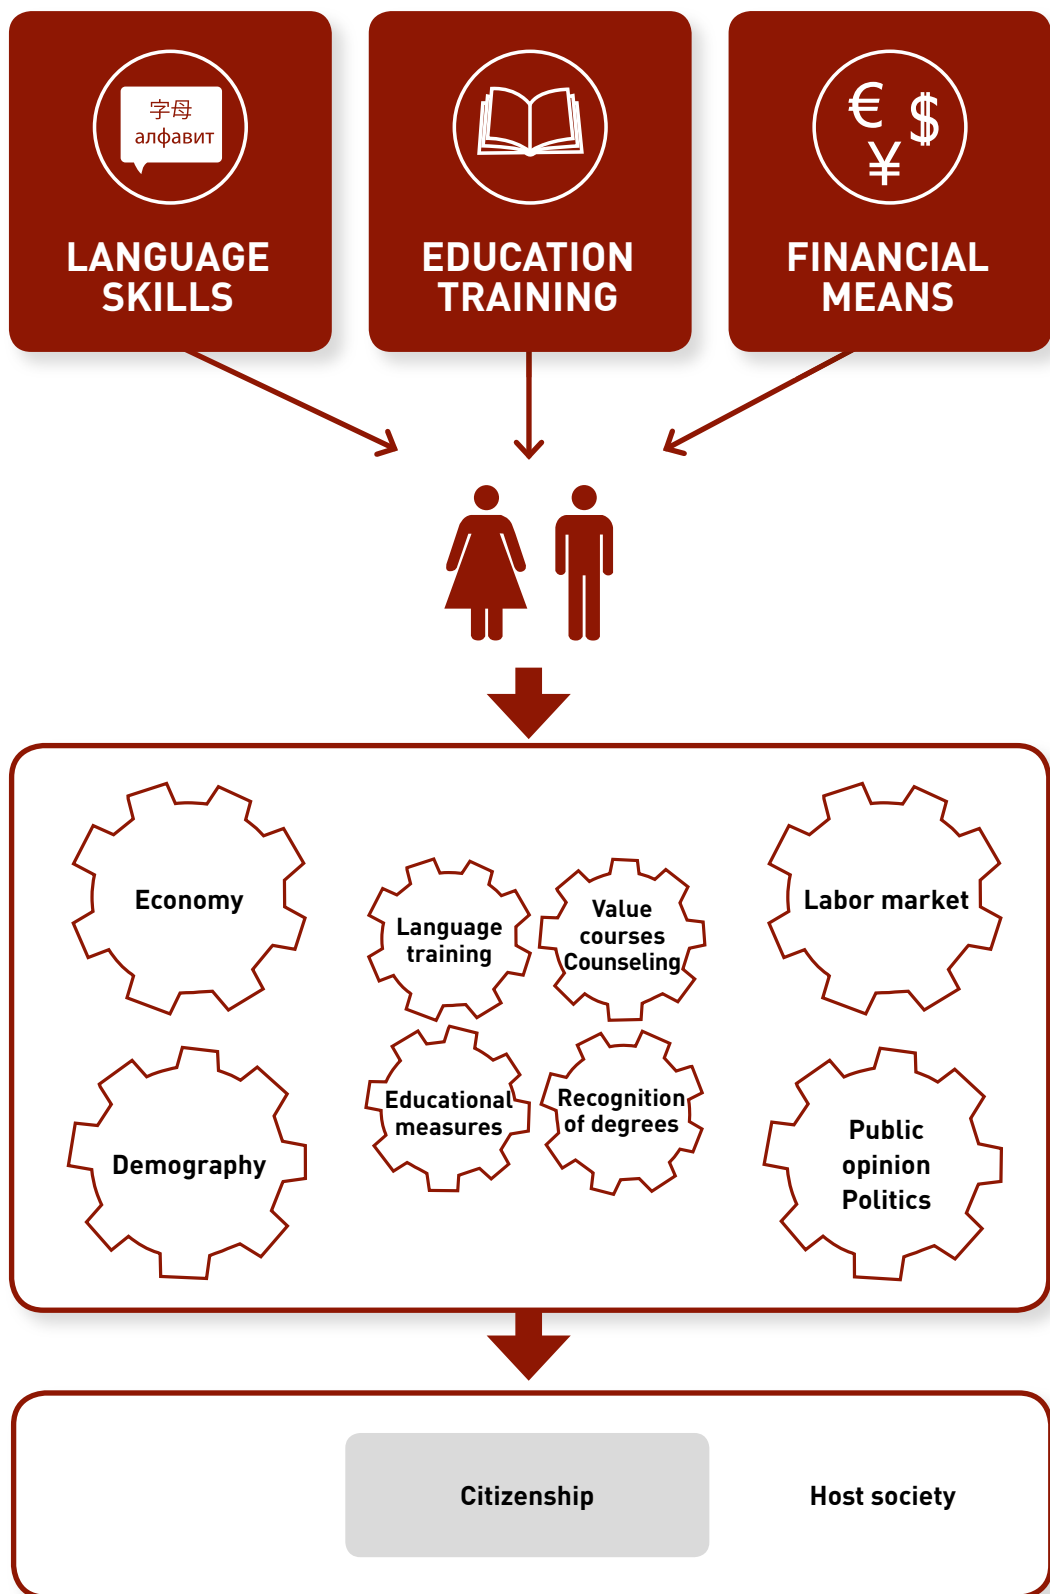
字母
алфавит

LANGUAGE SKILLS

EDUCATION TRAINING

€ $ ¥

FINANCIAL MEANS

Economy

Language training

Value courses Counseling

Labor market

Demography

Educational measures

Recognition of degrees

Public opinion Politics

Citizenship

Host society